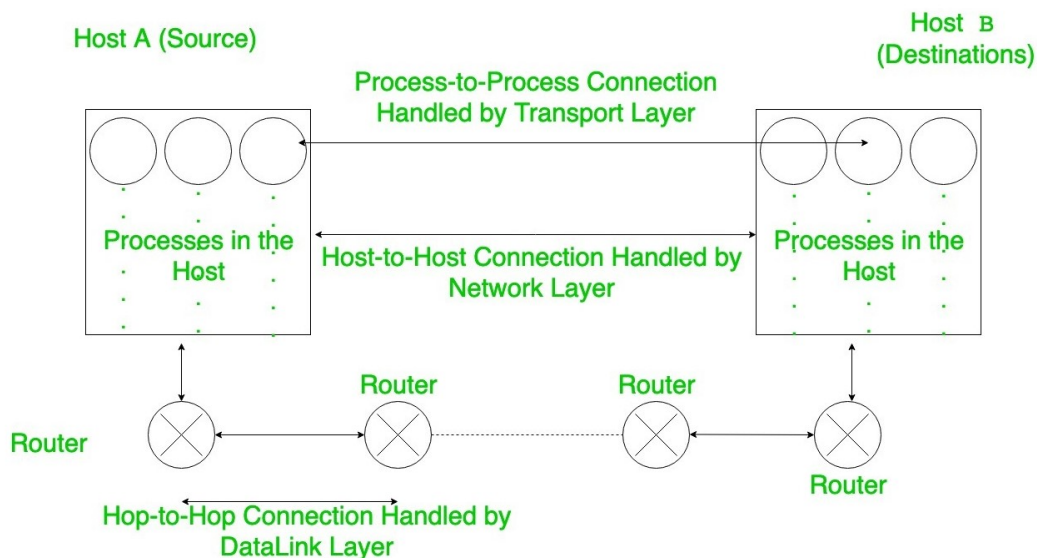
Host A (Source)

Host B (Destinations)

Process-to-Process Connection Handled by Transport Layer

Processes in the Host

Host-to-Host Connection Handled by Network Layer

Processes in the Host

Router

Router

Router

Router

Hop-to-Hop Connection Handled by DataLink Layer